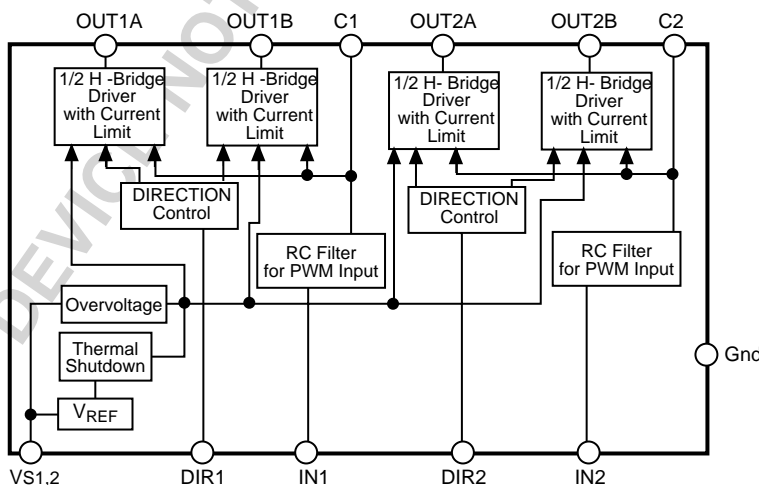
OUT1A OUT1B C1 OUT2A OUT2B C2

1/2 H -Bridge Driver with Current Limit

1/2 H -Bridge Driver with Current Limit

1/2 H- Bridge Driver with Current Limit

1/2 H- Bridge Driver with Current Limit

DIRECTION Control

DIRECTION Control

RC Filter for PWM Input

RC Filter for PWM Input

Overvoltage

Thermal Shutdown

$V_{REF}$

Gnd

VS1,2 DIR1 IN1 DIR2 IN2

DEVICE NOT